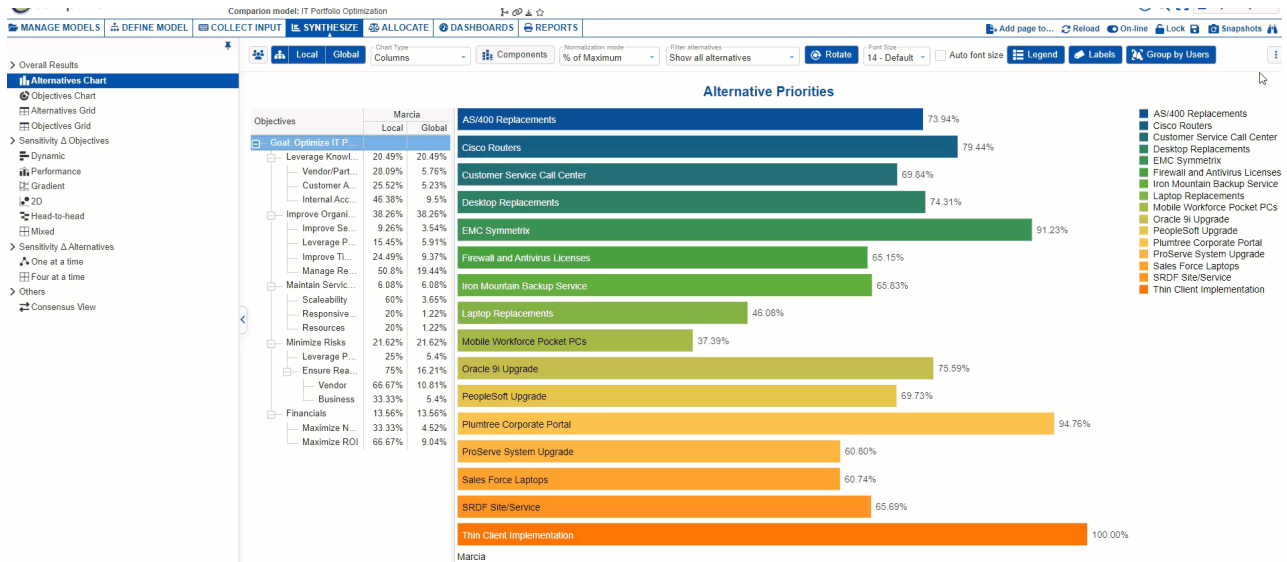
Comparion model: IT Portfolio Optimization

MANAGE MODELS | DEFINE MODEL | COLLECT INPUT | SYNTHESIZE | ALLOCATE | DASHBOARDS | REPORTS

Add page to... Reload On-line Lock Snapshots

> Overall Results
Alternatives Chart
Objectives Chart
Alternatives Grid
Objectives Grid
> Sensitivity Δ Objectives
Dynamic
Performance
Gradient
2D
Head-to-head
Mixed
> Sensitivity Δ Alternatives
One at a time
Four at a time
> Others
Consensus View

Local | Global | Chart Type Columns | Components | Normalization mode % of Maximum | Filter alternatives Show all alternatives | Rotate | Font Size 14 - Default | Auto font size | Legend | Labels | Group by Users

| Objectives | Marcia Local | Global |
|---|---|---|
| Goal: Optimize IT P... | | |
| Leverage Knowl... | 20.49% | 20.49% |
| Vendor/Part... | 28.09% | 5.76% |
| Customer A... | 25.52% | 5.23% |
| Internal Acc... | 46.38% | 9.5% |
| Improve Organi... | 38.26% | 38.26% |
| Improve Se... | 9.26% | 3.54% |
| Leverage P... | 15.45% | 5.91% |
| Improve Ti... | 24.49% | 9.37% |
| Manage Re... | 50.8% | 19.44% |
| Maintain Servic... | 6.08% | 6.08% |
| Scaleability | 60% | 3.65% |
| Responsive... | 20% | 1.22% |
| Resources | 20% | 1.22% |
| Minimize Risks | 21.62% | 21.62% |
| Leverage P... | 25% | 5.4% |
| Ensure Rea... | 75% | 16.21% |
| Vendor | 66.67% | 10.81% |
| Business | 33.33% | 5.4% |
| Financials | 13.56% | 13.56% |
| Maximize N... | 33.33% | 4.52% |
| Maximize ROI | 66.67% | 9.04% |

Alternative Priorities

AS/400 Replacements 73.94%
Cisco Routers 79.44%
Customer Service Call Center 69.84%
Desktop Replacements 74.31%
EMC Symmetrix 91.23%
Firewall and Antivirus Licenses 65.15%
Iron Mountain Backup Service 65.83%
Laptop Replacements 46.08%
Mobile Workforce Pocket PCs 37.39%
Oracle 9i Upgrade 75.59%
PeopleSoft Upgrade 69.73%
Plumtree Corporate Portal 94.76%
ProServe System Upgrade 60.80%
Sales Force Laptops 60.74%
SRDF Site/Service 65.69%
Thin Client Implementation 100.00%
Marcia

AS/400 Replacements
Cisco Routers
Customer Service Call Center
Desktop Replacements
EMC Symmetrix
Firewall and Antivirus Licenses
Iron Mountain Backup Service
Laptop Replacements
Mobile Workforce Pocket PCs
Oracle 9i Upgrade
PeopleSoft Upgrade
Plumtree Corporate Portal
ProServe System Upgrade
Sales Force Laptops
SRDF Site/Service
Thin Client Implementation